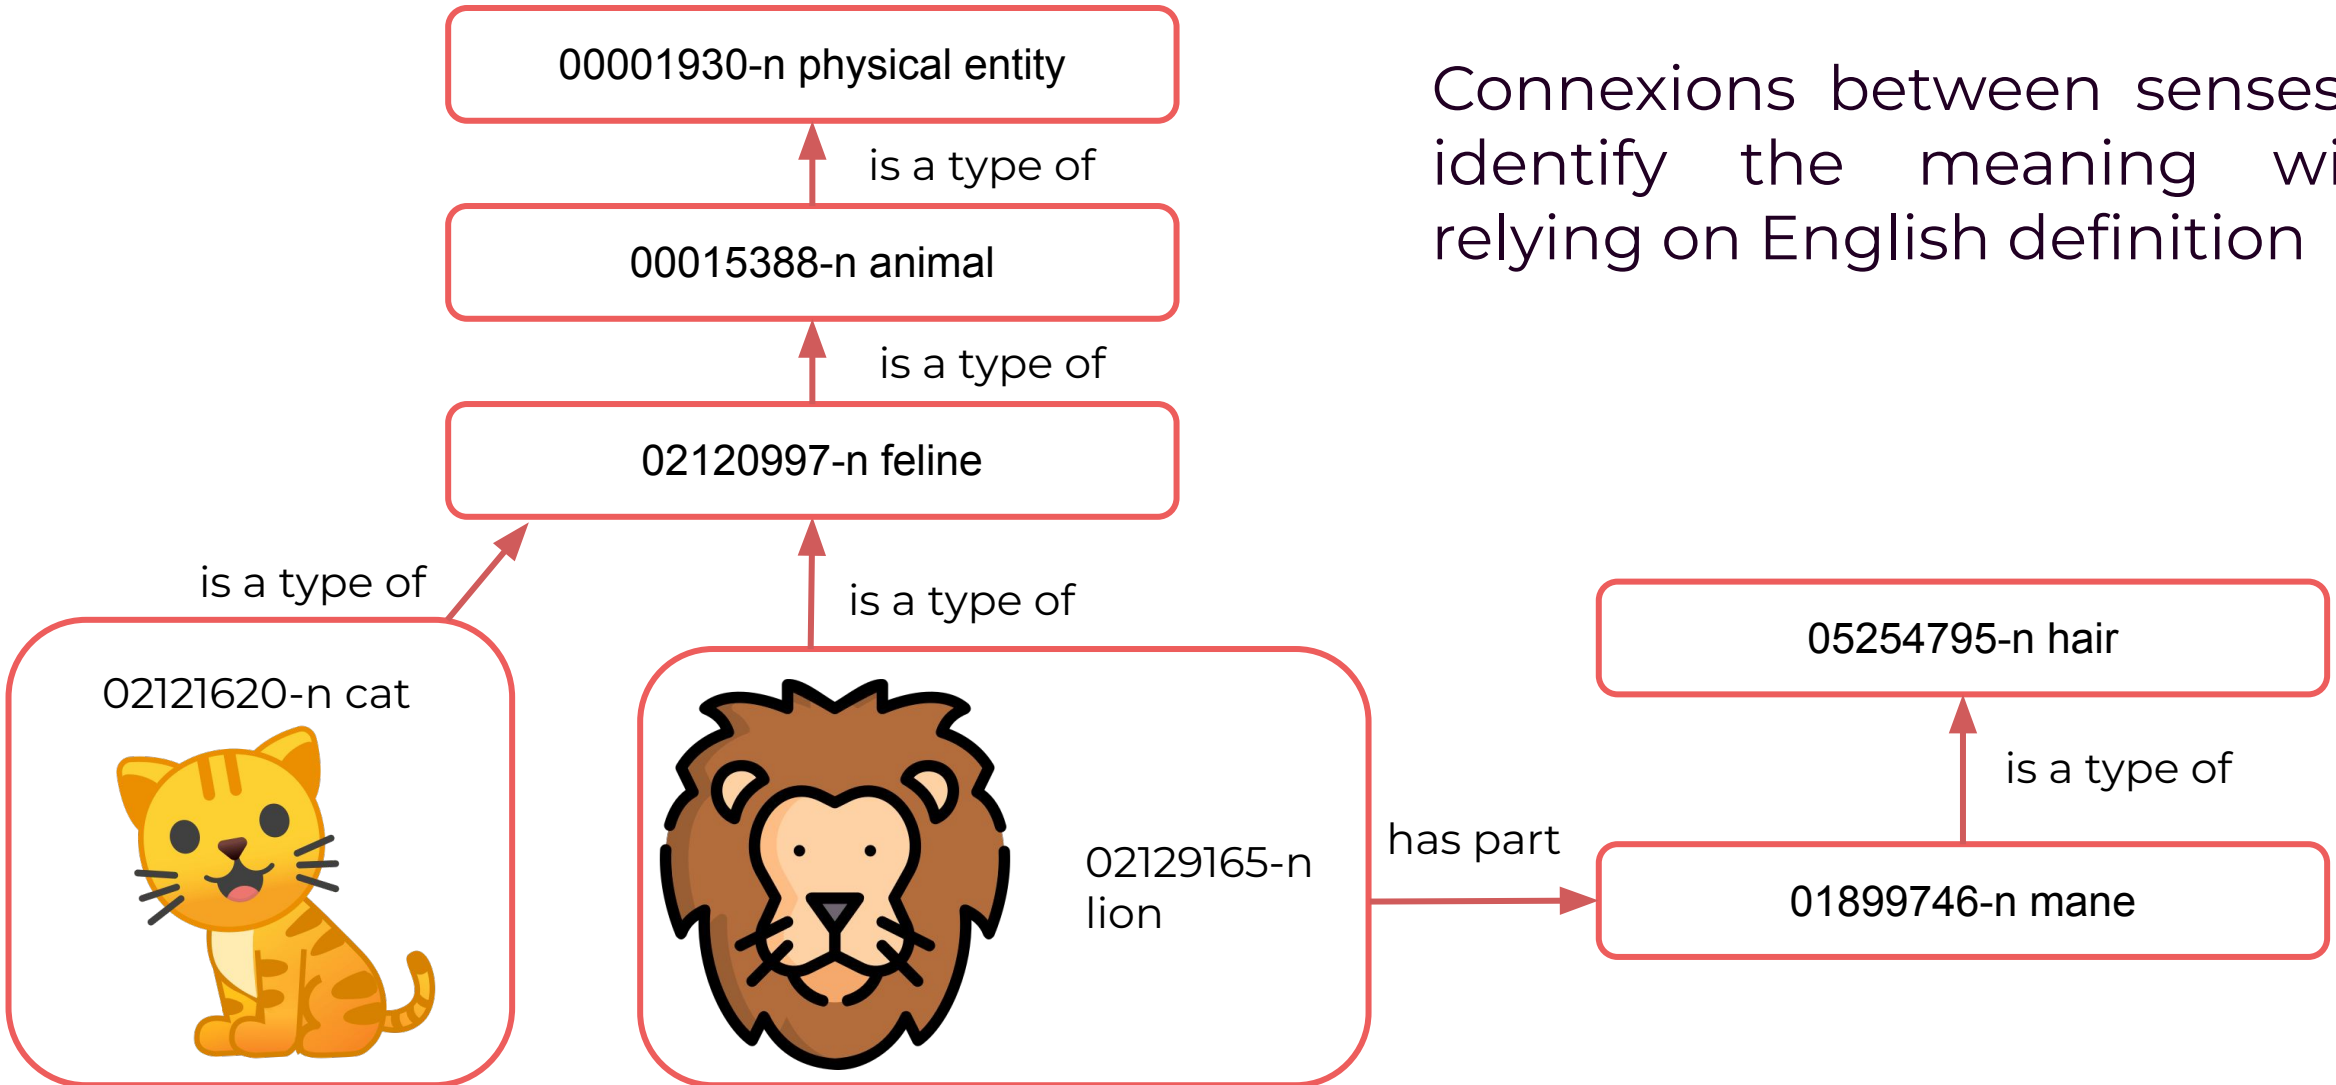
00001930-n physical entity

is a type of

00015388-n animal

is a type of

02120997-n feline

is a type of

is a type of

02121620-n cat

02129165-n lion

has part

05254795-n hair

is a type of

01899746-n mane

Connexions between senses identify the meaning wi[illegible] relying on English definition